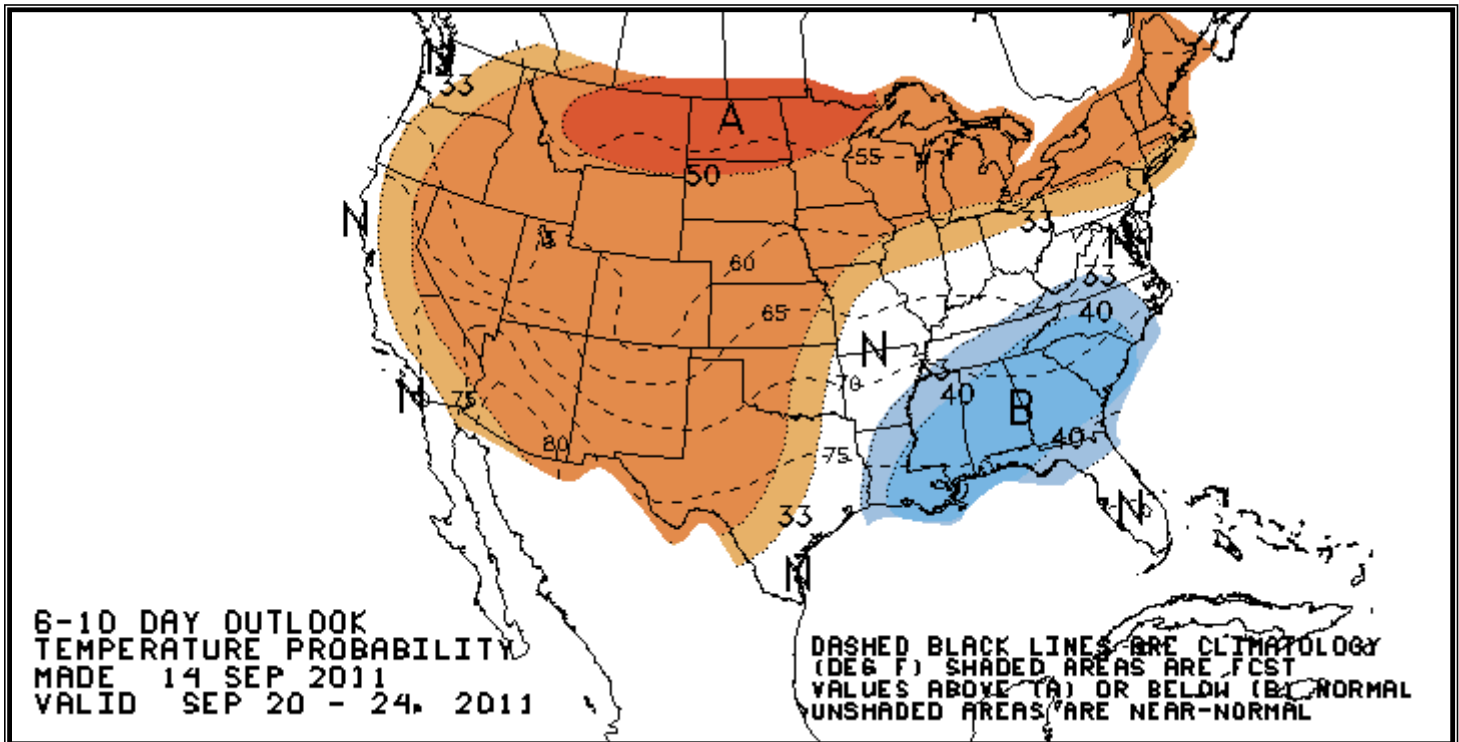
N
33
A
55
50
N
33
N
60
65
33
40
N
N
70
33
40
B
75
40
80
75
33
N
N

6-10 DAY OUTLOOK
TEMPERATURE PROBABILITY
MADE 14 SEP 2011
VALID SEP 20 - 24, 2011

DASHED BLACK LINES ARE CLIMATOLOGY
(DEG F) SHADED AREAS ARE FCST
VALUES ABOVE (A) OR BELOW (B) NORMAL
UNSHADED AREAS ARE NEAR-NORMAL